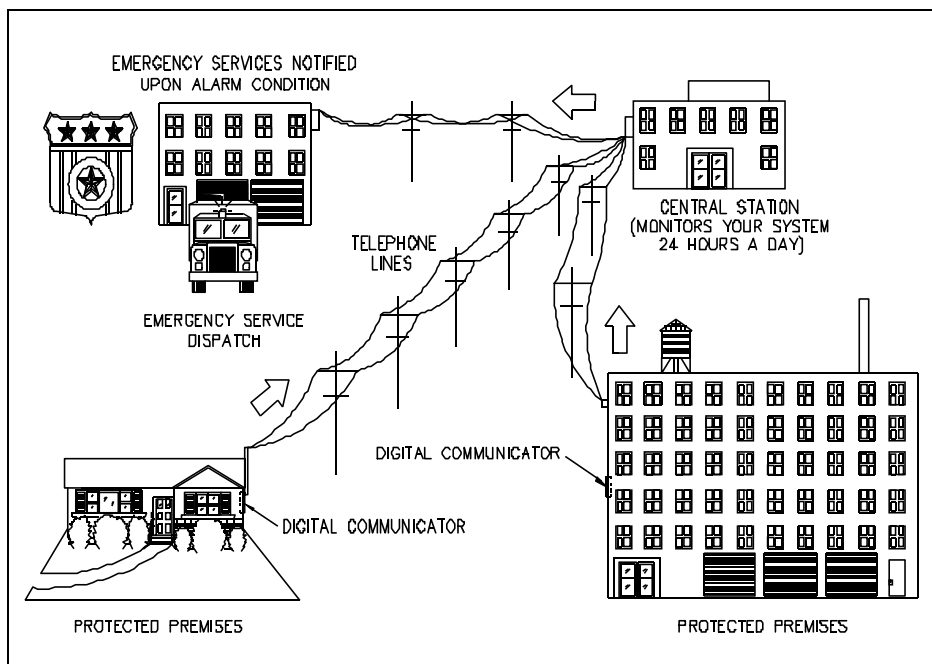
EMERGENCY SERVICES NOTIFIED UPON ALARM CONDITION

CENTRAL STATION (MONITORS YOUR SYSTEM 24 HOURS A DAY)

TELEPHONE LINES

EMERGENCY SERVICE DISPATCH

DIGITAL COMMUNICATOR

DIGITAL COMMUNICATOR

PROTECTED PREMISES

PROTECTED PREMISES